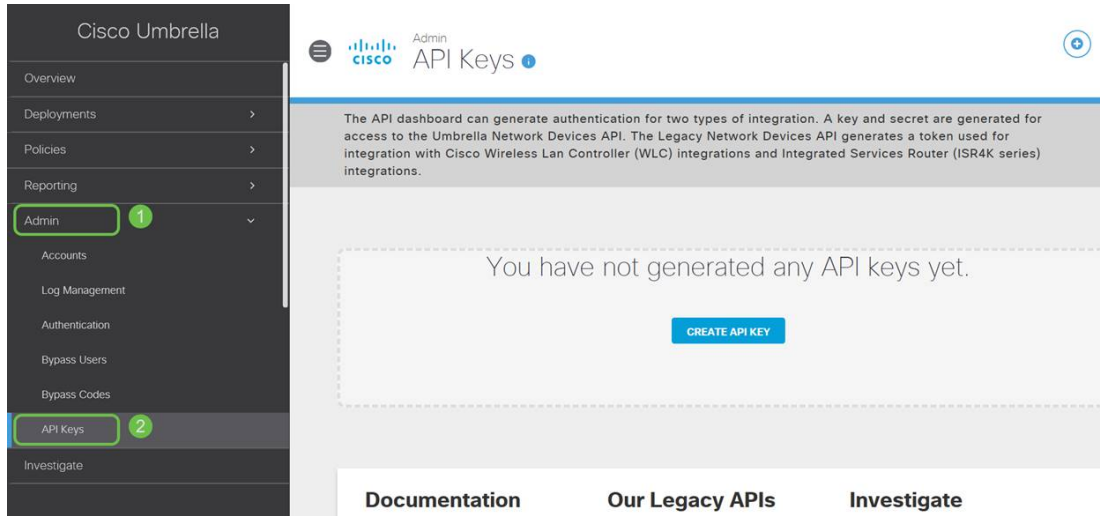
Cisco Umbrella

Overview

Deployments

Policies

Reporting

Admin

1

Accounts

Log Management

Authentication

Bypass Users

Bypass Codes

API Keys

2

Investigate

cisco

Admin

API Keys

The API dashboard can generate authentication for two types of integration. A key and secret are generated for access to the Umbrella Network Devices API. The Legacy Network Devices API generates a token used for integration with Cisco Wireless Lan Controller (WLC) integrations and Integrated Services Router (ISR4K series) integrations.

You have not generated any API keys yet.

CREATE API KEY

Documentation

Our Legacy APIs

Investigate